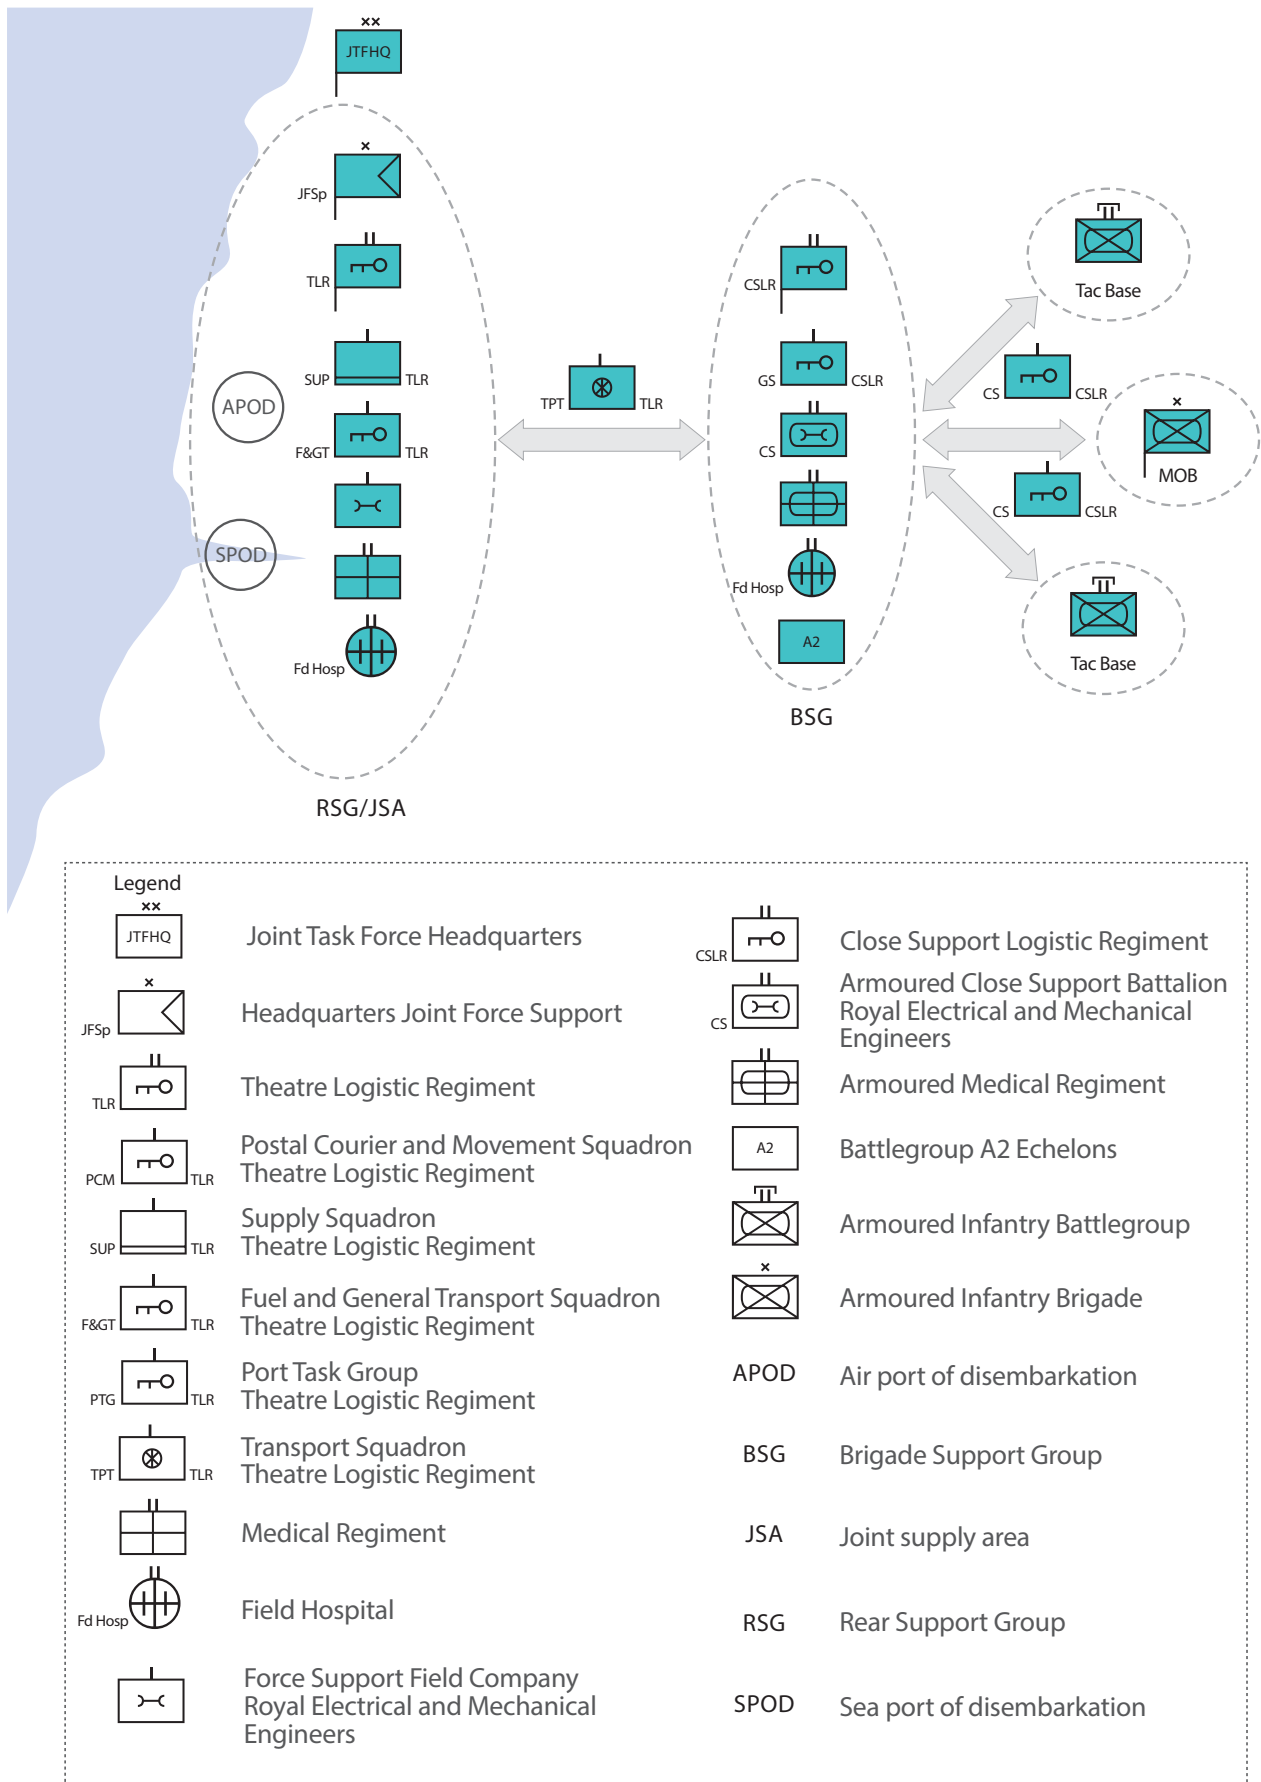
××
JTFHQ

×
JFSp

TLR

SUP TLR

APOD

F&GT TLR

SPOD

Fd Hosp

RSG/JSA

TPT TLR

CSLR

GS CSLR

CS

Fd Hosp

A2

BSG

Tac Base

CS CSLR

×
MOB

CS CSLR

Tac Base

Legend

××
JTFHQ Joint Task Force Headquarters

×
JFSp Headquarters Joint Force Support

TLR Theatre Logistic Regiment

PCM TLR Postal Courier and Movement Squadron Theatre Logistic Regiment

SUP TLR Supply Squadron Theatre Logistic Regiment

F&GT TLR Fuel and General Transport Squadron Theatre Logistic Regiment

PTG TLR Port Task Group Theatre Logistic Regiment

TPT TLR Transport Squadron Theatre Logistic Regiment

Medical Regiment

Fd Hosp Field Hospital

Force Support Field Company Royal Electrical and Mechanical Engineers

CSLR Close Support Logistic Regiment

CS Armoured Close Support Battalion Royal Electrical and Mechanical Engineers

Armoured Medical Regiment

A2 Battlegroup A2 Echelons

Armoured Infantry Battlegroup

×
Armoured Infantry Brigade

APOD Air port of disembarkation

BSG Brigade Support Group

JSA Joint supply area

RSG Rear Support Group

SPOD Sea port of disembarkation